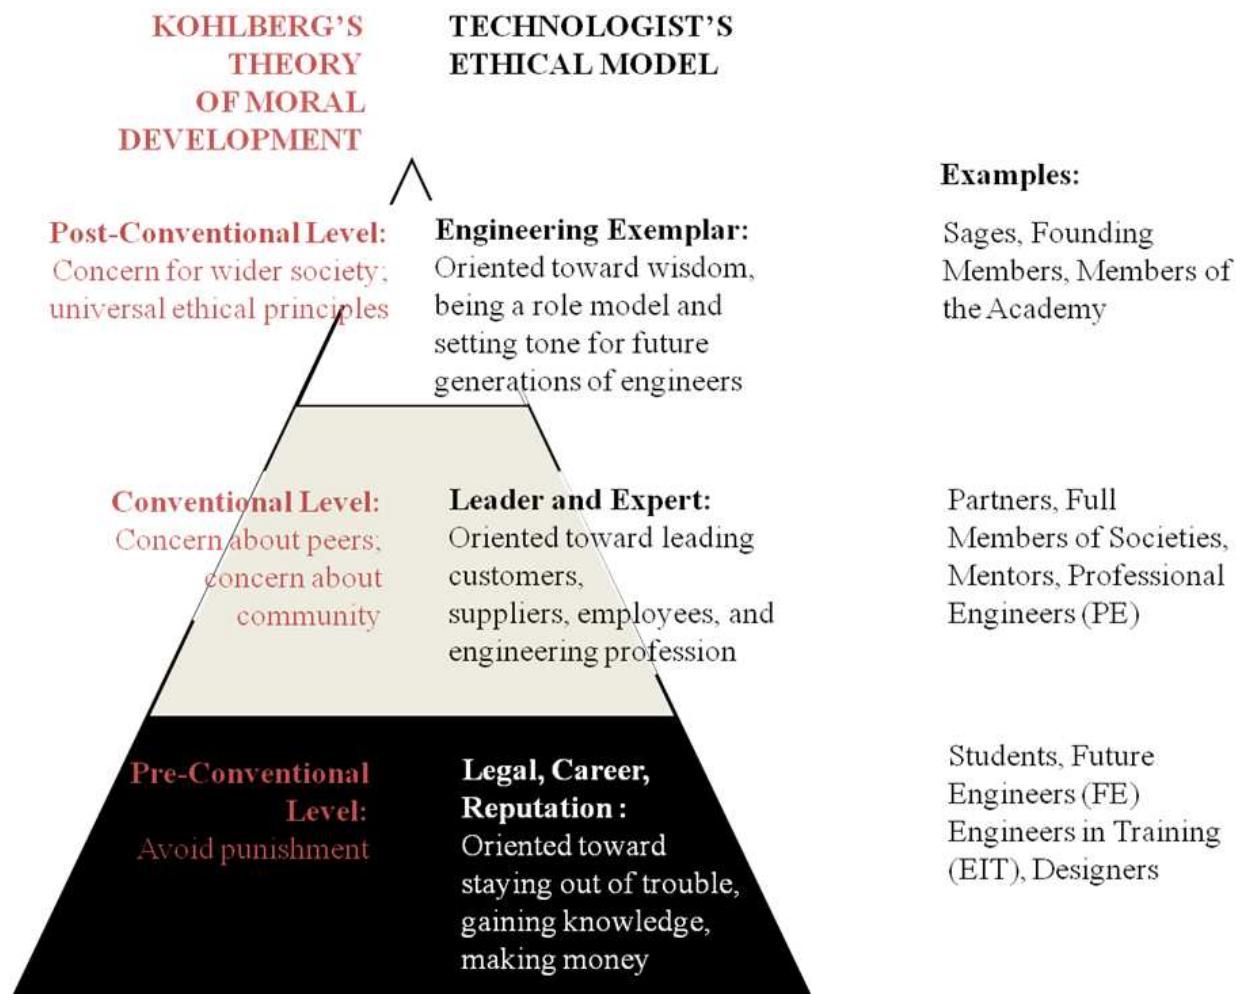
KOHLBERG'S THEORY OF MORAL DEVELOPMENT

TECHNOLOGIST'S ETHICAL MODEL

Examples:

Post-Conventional Level: Concern for wider society; universal ethical principles

Engineering Exemplar: Oriented toward wisdom, being a role model and setting tone for future generations of engineers

Sages, Founding Members, Members of the Academy

Conventional Level: Concern about peers; concern about community

Leader and Expert: Oriented toward leading customers, suppliers, employees, and engineering profession

Partners, Full Members of Societies, Mentors, Professional Engineers (PE)

Pre-Conventional Level: Avoid punishment

Legal, Career, Reputation : Oriented toward staying out of trouble, gaining knowledge, making money

Students, Future Engineers (FE) Engineers in Training (EIT), Designers